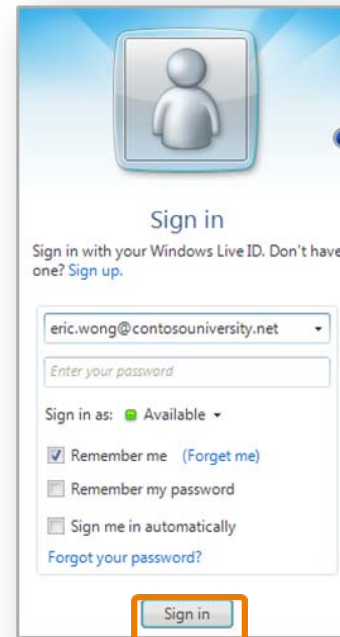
Sign in

Sign in with your Windows Live ID. Don't have one? Sign up.

eric.wong@contosouniversity.net

Enter your password

Sign in as: Available

Remember me (Forget me)

Remember my password

Sign me in automatically

Forgot your password?

Sign in